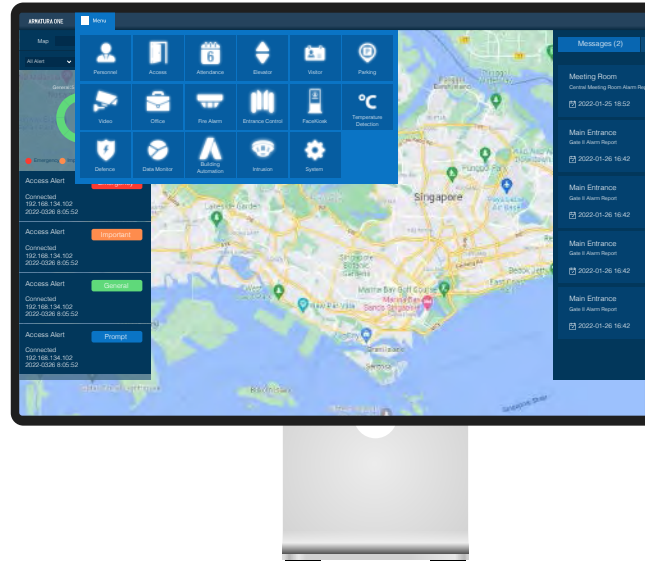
ARMATURA ONE

Menu

Map

All Alert

Personnel
Access
Attendance
Elevator
Visitor
Parking
Video
Office
Fire Alarm
Entrance Control
FaceKiosk
Temperature Detection
Defence
Data Monitor
Building Automation
Intrusion
System

Emergency

Access Alert
Connected
192.168.134.102
2022-0326 8:05:52

Access Alert
Important
Connected
192.168.134.102
2022-0326 8:05:52

Access Alert
General
Connected
192.168.134.102
2022-0326 8:05:52

Access Alert
Prompt
Connected
192.168.134.102
2022-0326 8:05:52

Singapore

Marina Bay Golf Course

Marina Bay Sands Singapore

Messages (2)

Meeting Room
Central Meeting Room Alarm Re
2022-01-25 18:52

Main Entrance
Gate II Alarm Report
2022-01-26 16:42

Main Entrance
Gate II Alarm Report
2022-01-26 16:42

Main Entrance
Gate II Alarm Report
2022-01-26 16:42

Main Entrance
Gate II Alarm Report
2022-01-26 16:42